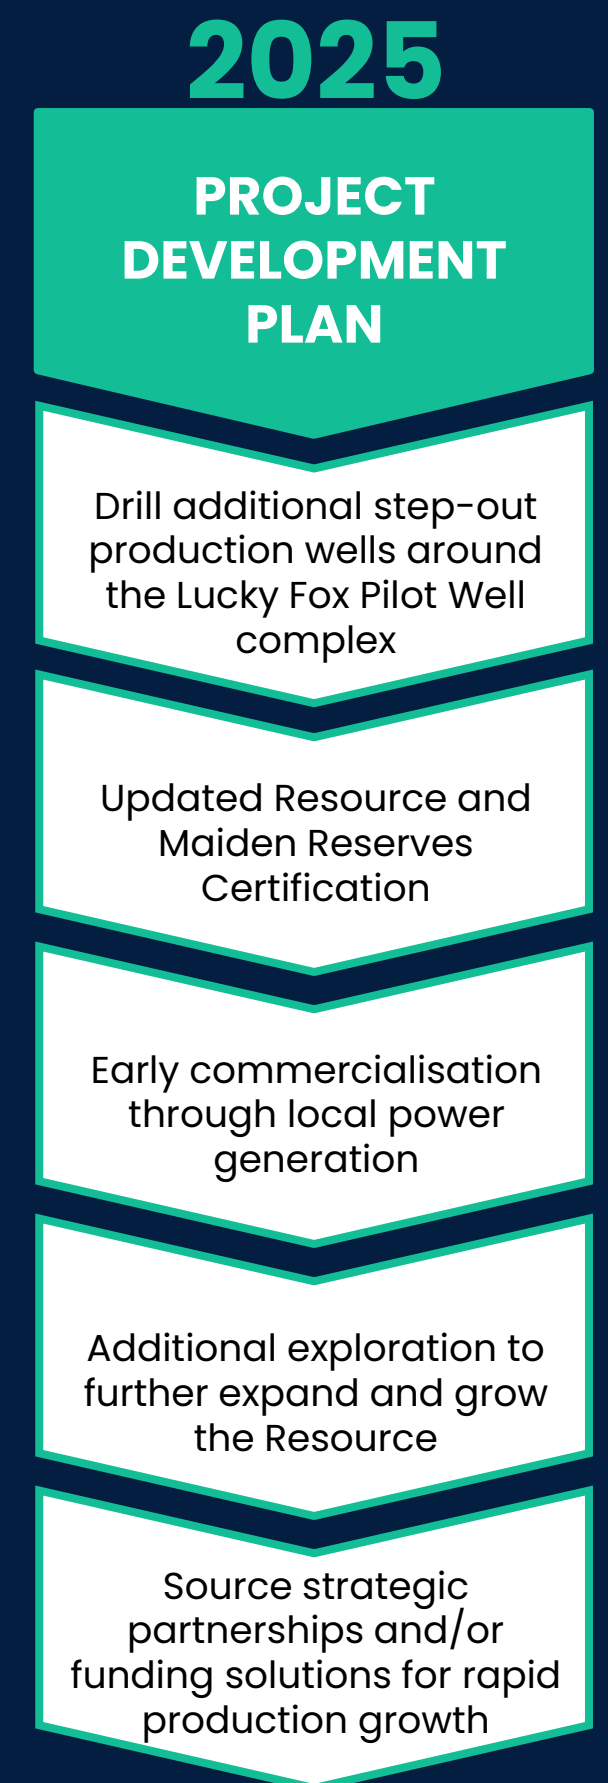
2025

PROJECT DEVELOPMENT PLAN

Drill additional step-out production wells around the Lucky Fox Pilot Well complex

Updated Resource and Maiden Reserves Certification

Early commercialisation through local power generation

Additional exploration to further expand and grow the Resource

Source strategic partnerships and/or funding solutions for rapid production growth